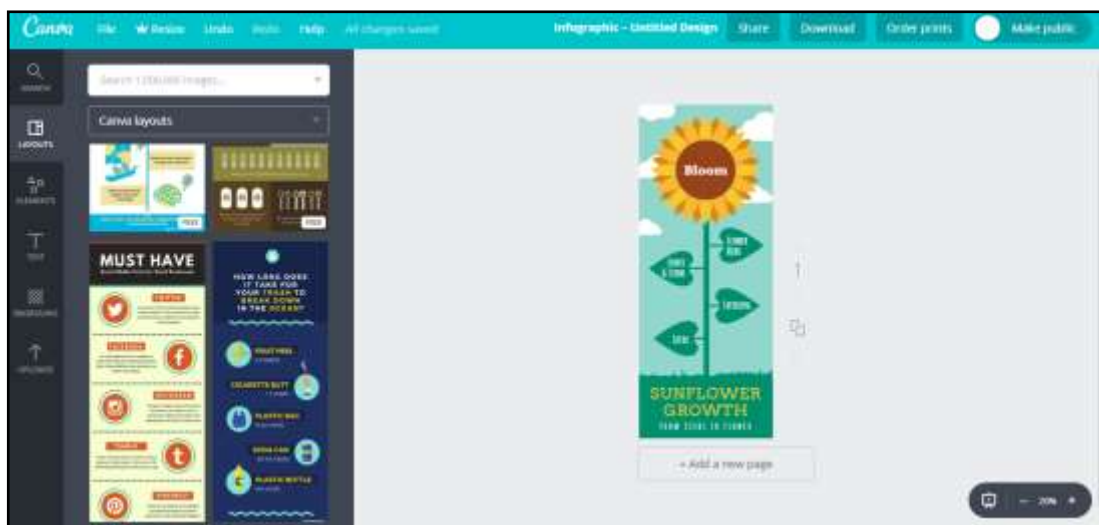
Canva File Resize Undo Redo Help All changes saved

Infographic – Untitled Design Share Download Order prints Make public

SEARCH

LAYOUTS

ELEMENTS

TEXT

BKGROUND

UPLOADS

Search 1,000,000 images...

Canva layouts

FREE

FREE

MUST HAVE

HOW LONG DOES IT TAKE FOR YOUR TRASH TO BREAK DOWN IN THE OCEAN?

Bloom

SUNFLOWER GROWTH

+ Add a new page

– 20% +